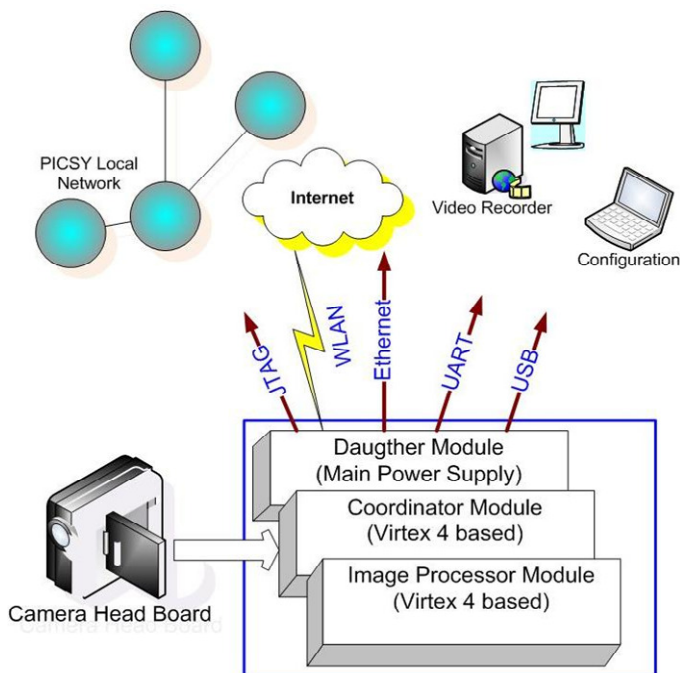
PICSY Local Network

Internet

Video Recorder

Configuration

JTAG

WLAN

Ethernet

UART

USB

Daugther Module (Main Power Supply)

Coordinator Module (Virtex 4 based)

Image Processor Module (Virtex 4 based)

Camera Head Board